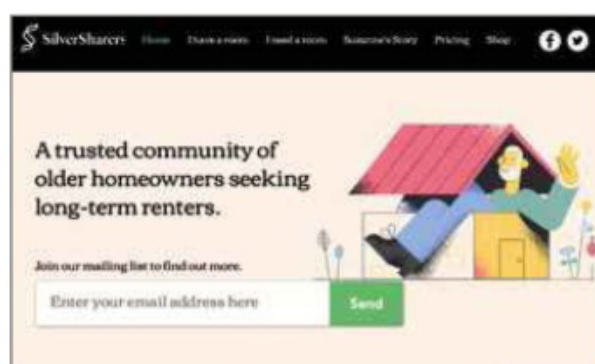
SilverSharers Home I have a room I need a room Suzanne's Story Pricing Shop

A trusted community of older homeowners seeking long-term renters.

Join our mailing list to find out more.

Enter your email address here Send